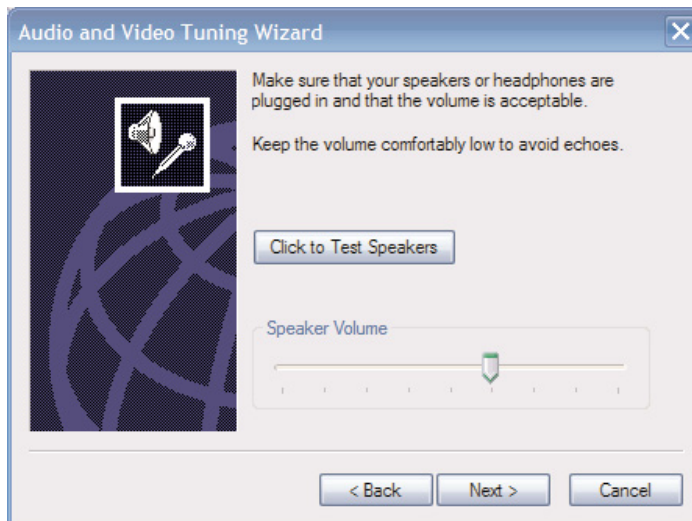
Audio and Video Tuning Wizard

Make sure that your speakers or headphones are plugged in and that the volume is acceptable.

Keep the volume comfortably low to avoid echoes.

Click to Test Speakers

Speaker Volume

< Back
Next >
Cancel